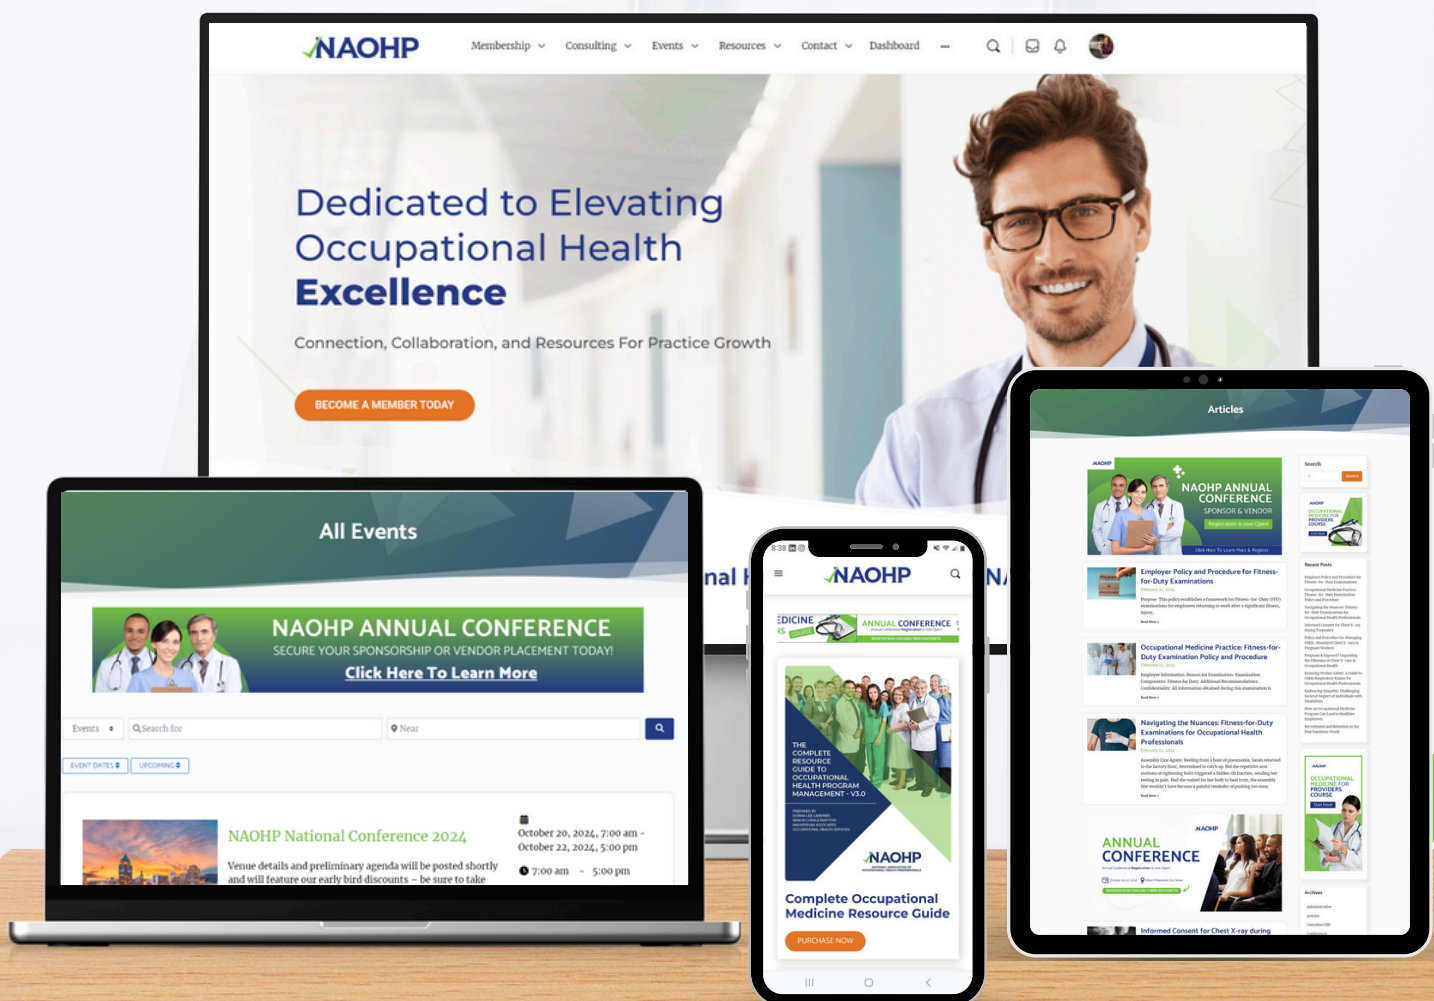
NAOHP Membership Consulting Events Resources Contact Dashboard

Dedicated to Elevating Occupational Health Excellence

Connection, Collaboration, and Resources For Practice Growth

BECOME A MEMBER TODAY

All Events

NAOHP ANNUAL CONFERENCE
SECURE YOUR SPONSORSHIP OR VENDOR PLACEMENT TODAY!
Click Here To Learn More

Events Search for Near

EVENT DATES UPCOMING

NAOHP National Conference 2024
Venue details and preliminary agenda will be posted shortly and will feature our early bird discounts – be sure to take

October 20, 2024, 7:00 am - October 22, 2024, 5:00 pm
7:00 am - 5:00 pm

8:38
NAOHP
ANNUAL CONFERENCE
THE COMPLETE RESOURCE GUIDE TO OCCUPATIONAL HEALTH PROGRAM MANAGEMENT - V3.0
NAOHP
Complete Occupational Medicine Resource Guide
PURCHASE NOW

Articles

NAOHP ANNUAL CONFERENCE
SPONSOR & VENDOR
Registration is Now Open!

Employer Policy and Procedure for Fitness-for-Duty Examinations

Occupational Medicine Practice: Fitness-for-Duty Examination Policy and Procedure

Navigating the Nuances: Fitness-for-Duty Examinations for Occupational Health Professionals

ANNUAL CONFERENCE

Informed Consent for Chest X-ray during

Search
Recent Posts
OCCUPATIONAL MEDICINE FOR PROVIDERS COURSE
Archives